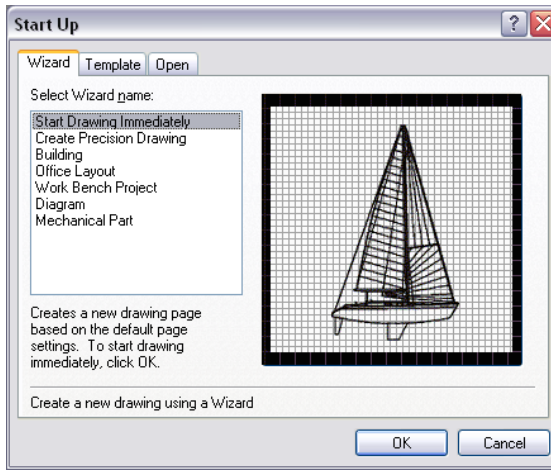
Start Up

?

Wizard
Template
Open

Select Wizard name:

Start Drawing Immediately
Create Precision Drawing
Building
Office Layout
Work Bench Project
Diagram
Mechanical Part

Creates a new drawing page based on the default page settings. To start drawing immediately, click OK.

Create a new drawing using a Wizard

OK
Cancel